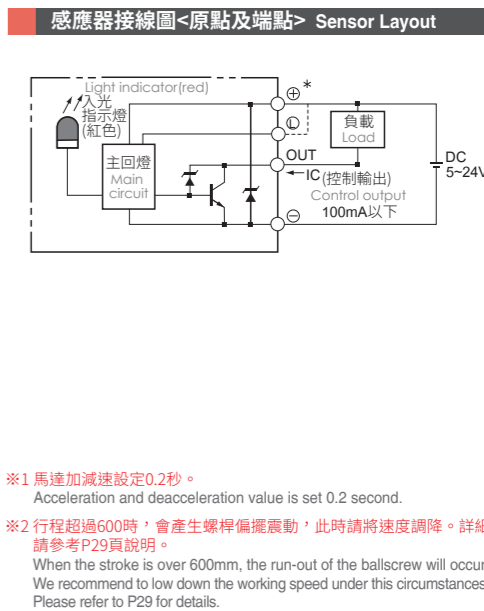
感應器接線圖<原點及端點> Sensor Layout

Light indicator(red)
入光
指示燈
(紅色)
主回燈
Main circuit
⊕ *
Ⓛ
負載
Load
OUT
IC (控制輸出)
Control output
100mA以下
⊖
DC
5~24V

※1 馬達加減速設定0.2秒。
Acceleration and deacceleration value is set 0.2 second.

※2 行程超過600時，會產生螺桿偏擺震動，此時請將速度調降。詳細
請參考P29頁說明。
When the stroke is over 600mm, the run-out of the ballscrew will occur
We recommend to low down the working speed under this circumstances
Please refer to P29 for details.